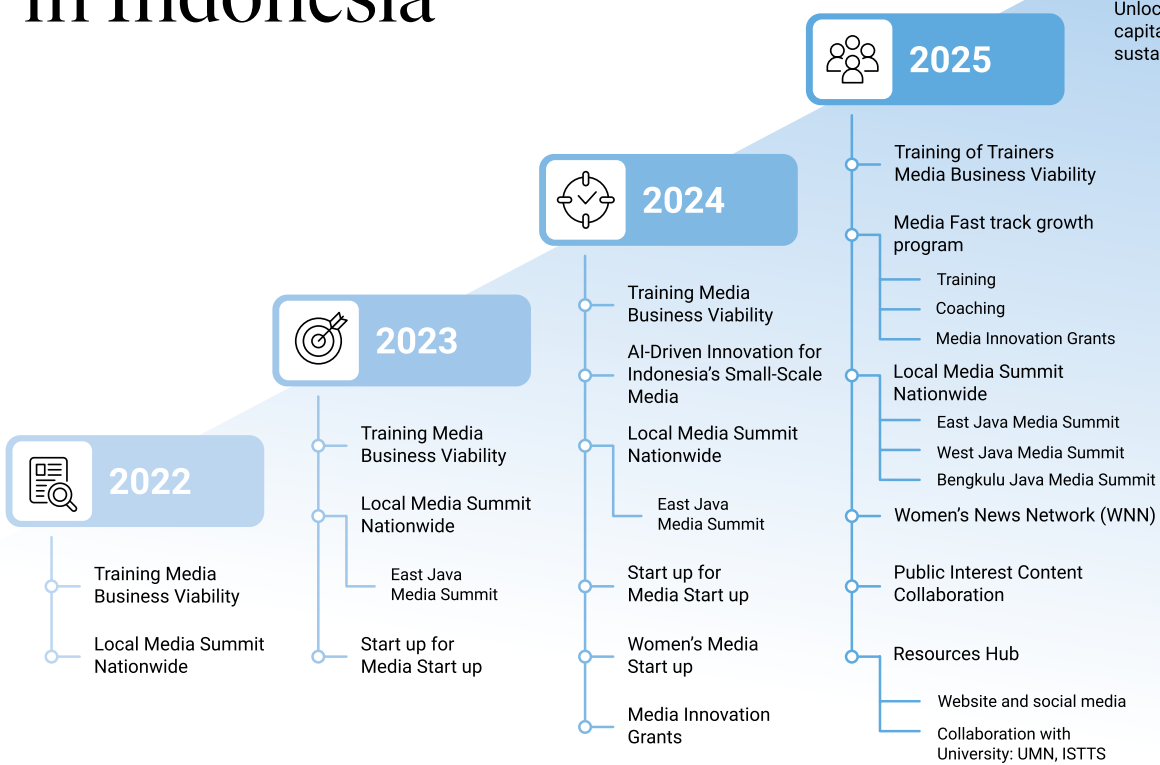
in Indonesia

Unloc
capita
susta

2025

Training of Trainers Media Business Viability

Media Fast track growth program

Training

Coaching

Media Innovation Grants

Local Media Summit Nationwide

East Java Media Summit

West Java Media Summit

Bengkulu Java Media Summit

Women's News Network (WNN)

Public Interest Content Collaboration

Resources Hub

Website and social media

Collaboration with University: UMN, ISTTS

2024

Training Media Business Viability

AI-Driven Innovation for Indonesia's Small-Scale Media

Local Media Summit Nationwide

East Java Media Summit

Start up for Media Start up

Women's Media Start up

Media Innovation Grants

2023

Training Media Business Viability

Local Media Summit Nationwide

East Java Media Summit

Start up for Media Start up

2022

Training Media Business Viability

Local Media Summit Nationwide